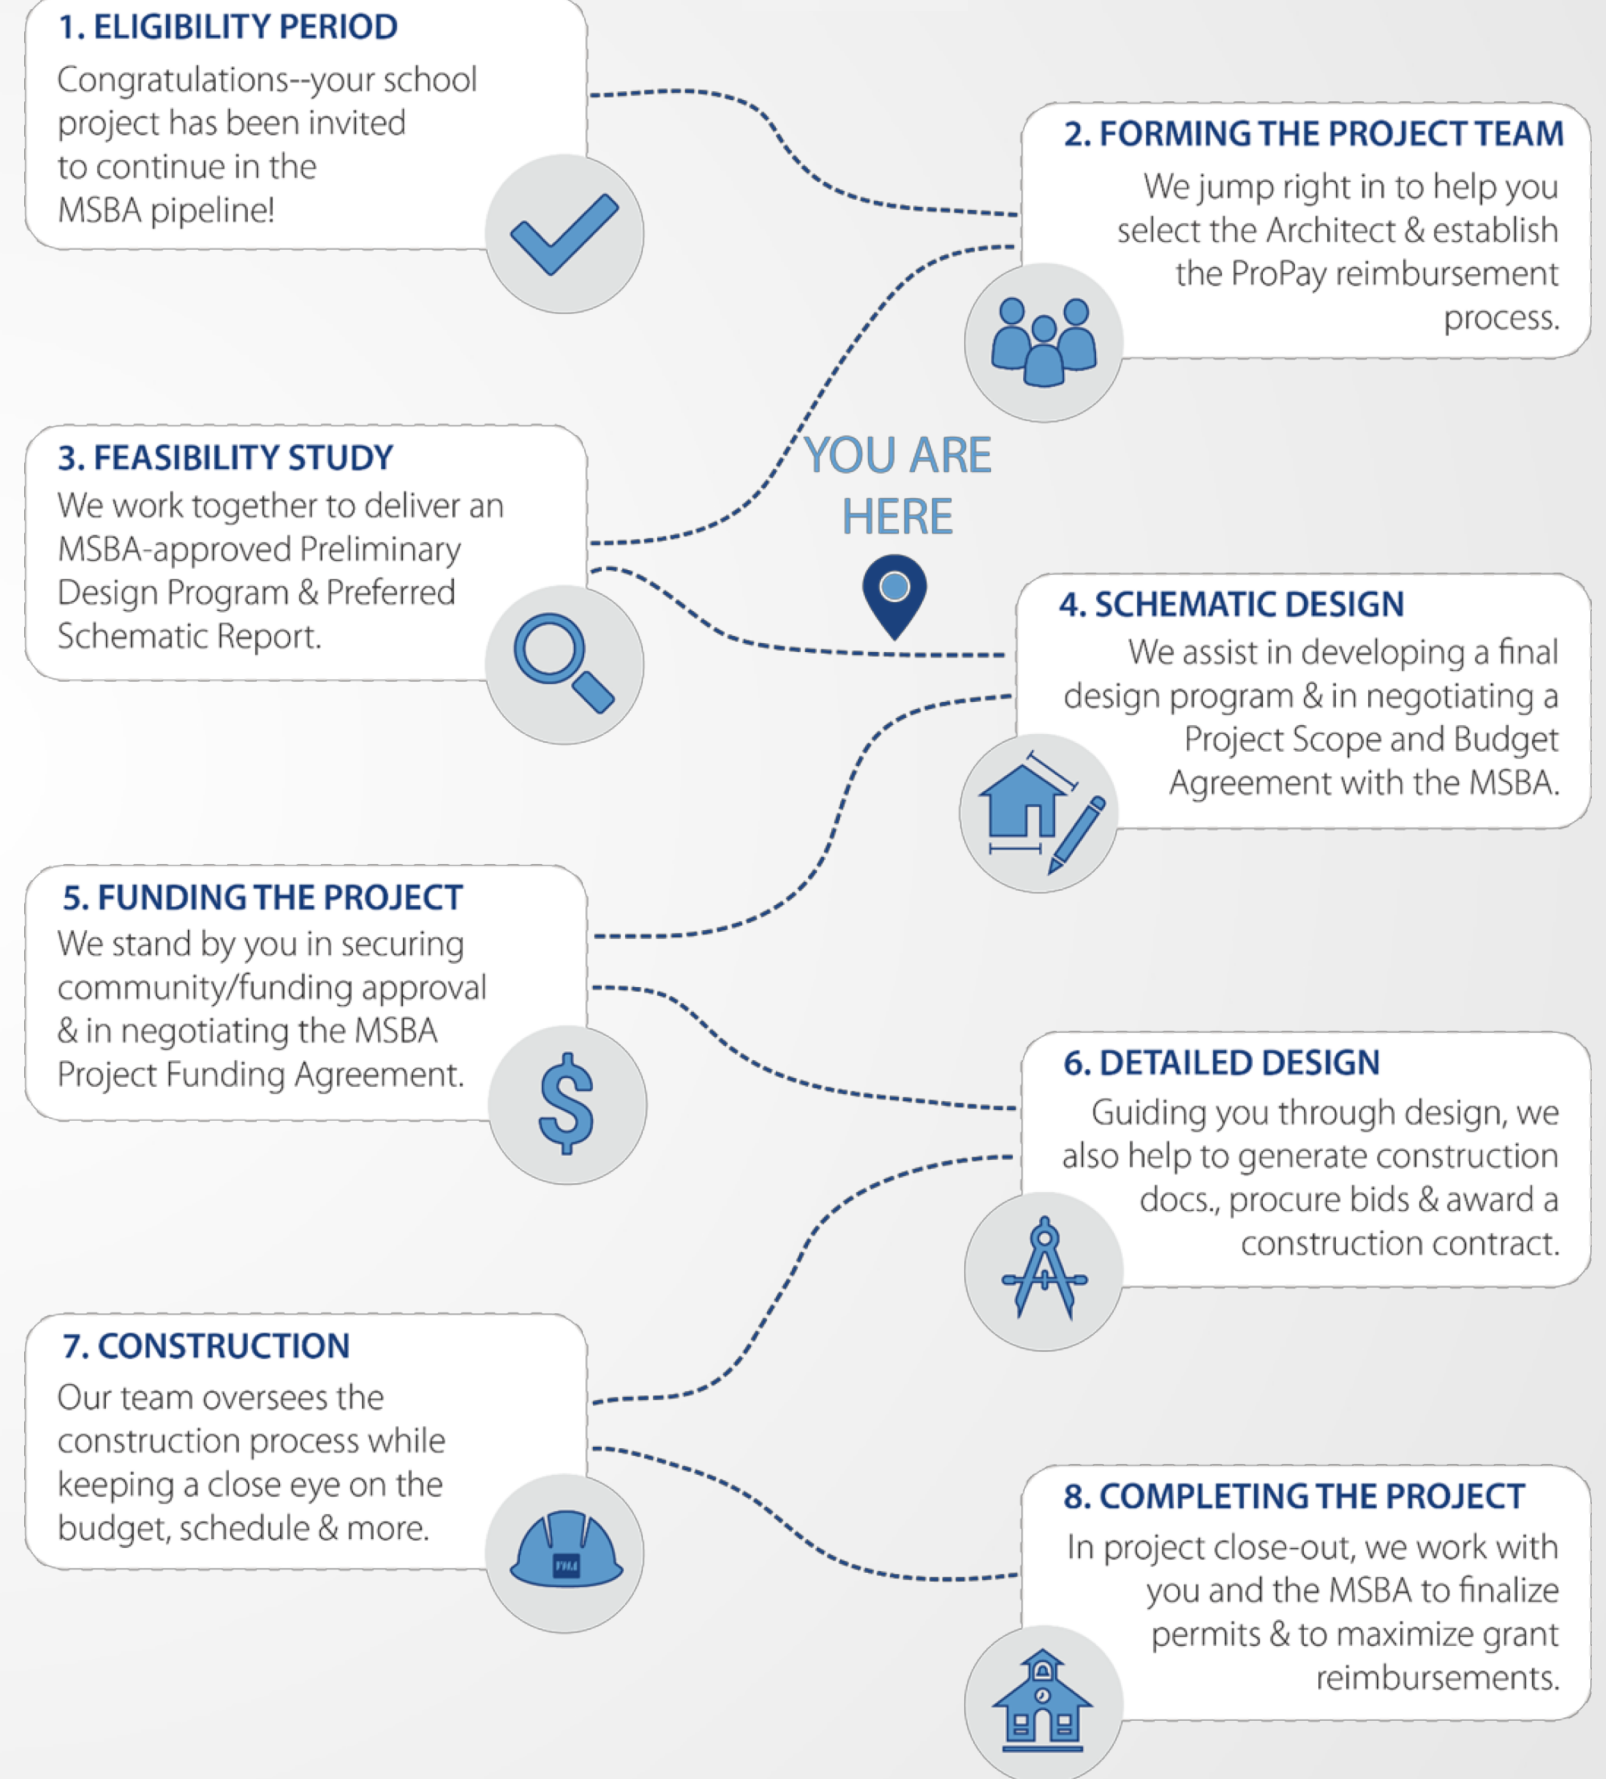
1. ELIGIBILITY PERIOD
Congratulations--your school project has been invited to continue in the MSBA pipeline!

2. FORMING THE PROJECT TEAM
We jump right in to help you select the Architect & establish the ProPay reimbursement process.

YOU ARE HERE

3. FEASIBILITY STUDY
We work together to deliver an MSBA-approved Preliminary Design Program & Preferred Schematic Report.

4. SCHEMATIC DESIGN
We assist in developing a final design program & in negotiating a Project Scope and Budget Agreement with the MSBA.

5. FUNDING THE PROJECT
We stand by you in securing community/funding approval & in negotiating the MSBA Project Funding Agreement.

6. DETAILED DESIGN
Guiding you through design, we also help to generate construction docs., procure bids & award a construction contract.

7. CONSTRUCTION
Our team oversees the construction process while keeping a close eye on the budget, schedule & more.

8. COMPLETING THE PROJECT
In project close-out, we work with you and the MSBA to finalize permits & to maximize grant reimbursements.